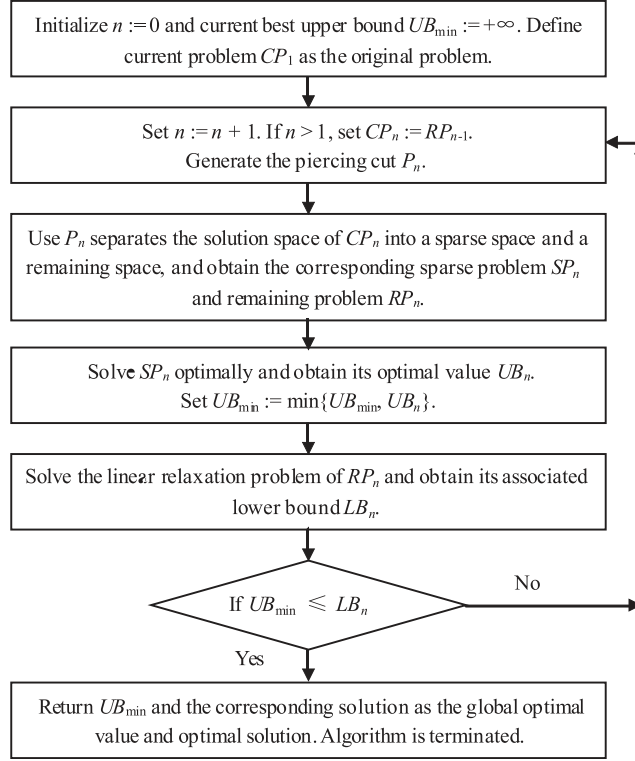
Initialize $n := 0$ and current best upper bound $UB_{\min} := +\infty$. Define current problem $CP_1$ as the original problem.

Set $n := n + 1$. If $n > 1$, set $CP_n := RP_{n-1}$. Generate the piercing cut $P_n$.

Use $P_n$ separates the solution space of $CP_n$ into a sparse space and a remaining space, and obtain the corresponding sparse problem $SP_n$ and remaining problem $RP_n$.

Solve $SP_n$ optimally and obtain its optimal value $UB_n$. Set $UB_{\min} := \min\{UB_{\min}, UB_n\}$.

Solve the linear relaxation problem of $RP_n$ and obtain its associated lower bound $LB_n$.

If $UB_{\min} \leqslant LB_n$

No

Yes

Return $UB_{\min}$ and the corresponding solution as the global optimal value and optimal solution. Algorithm is terminated.